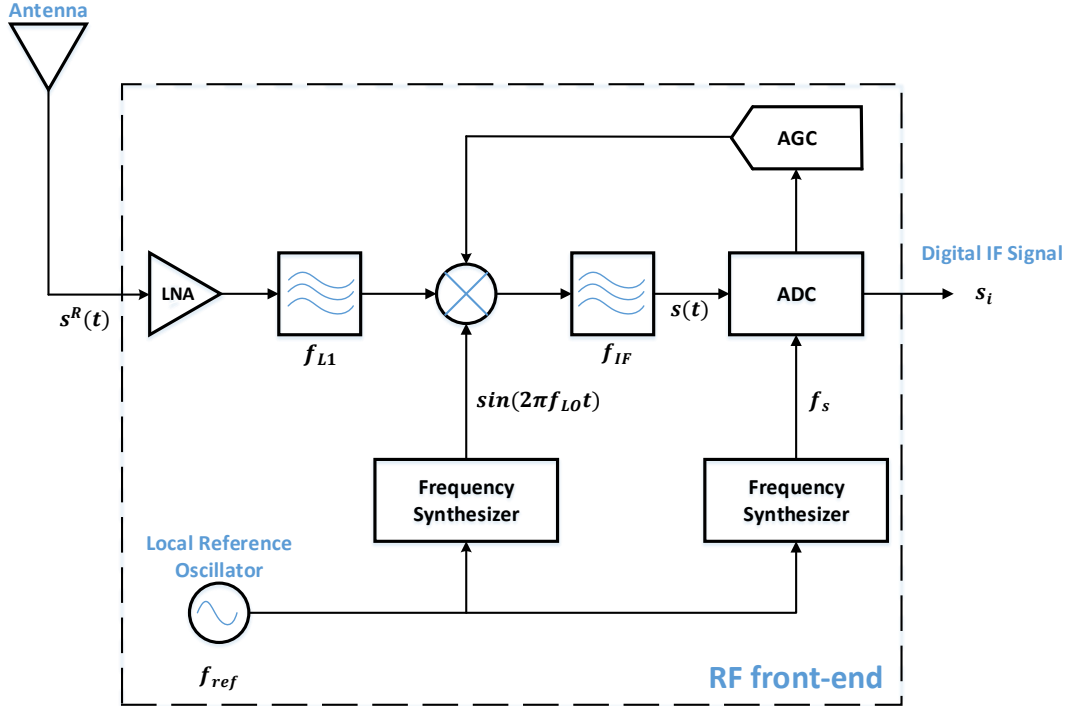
Antenna

AGC

Digital IF Signal

$s^R(t)$

LNA

ADC

$s_i$

$s(t)$

$f_{L1}$

$f_{IF}$

$sin(2\pi f_{LO}t)$

$f_s$

Frequency Synthesizer

Frequency Synthesizer

Local Reference Oscillator

$f_{ref}$

RF front-end